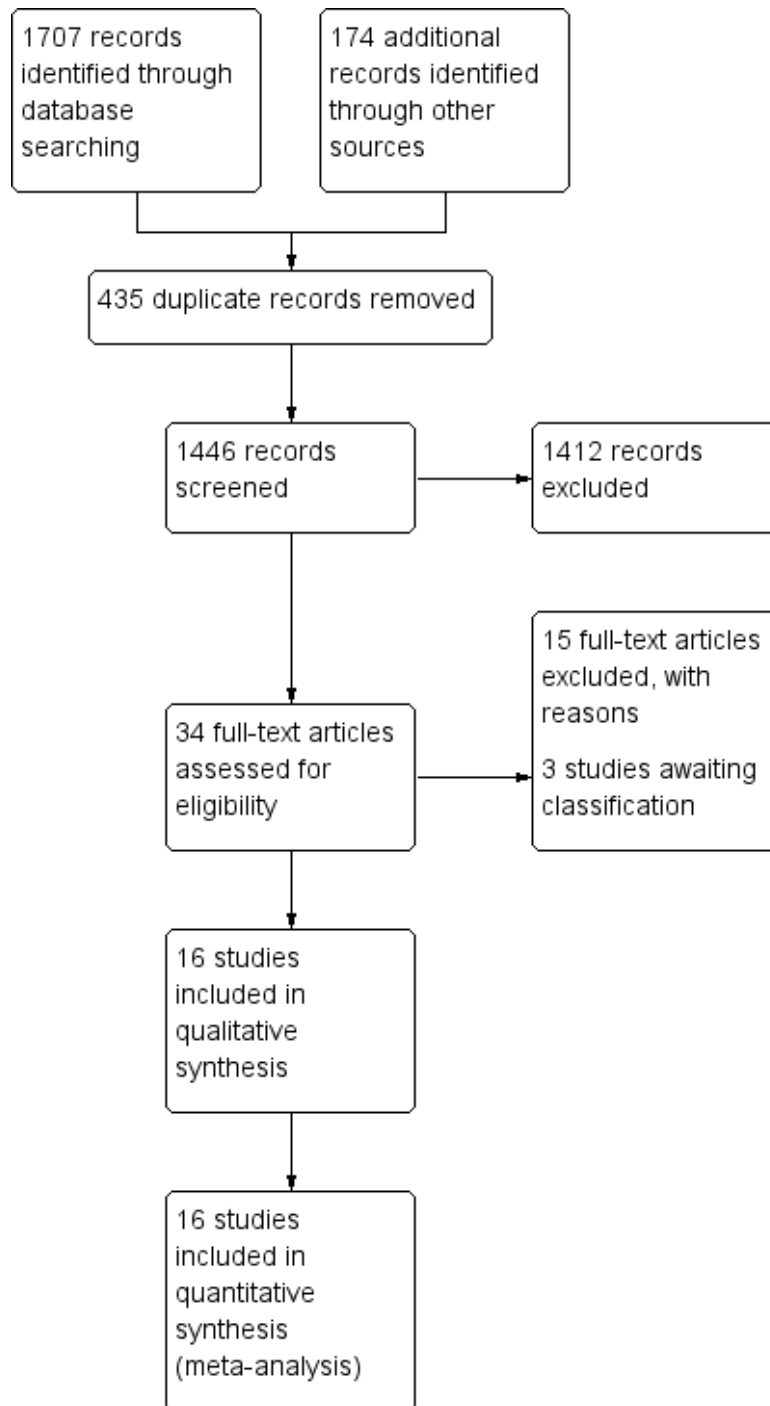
1707 records identified through database searching

174 additional records identified through other sources

435 duplicate records removed

1446 records screened

1412 records excluded

15 full-text articles excluded, with reasons

3 studies awaiting classification

34 full-text articles assessed for eligibility

16 studies included in qualitative synthesis

16 studies included in quantitative synthesis (meta-analysis)